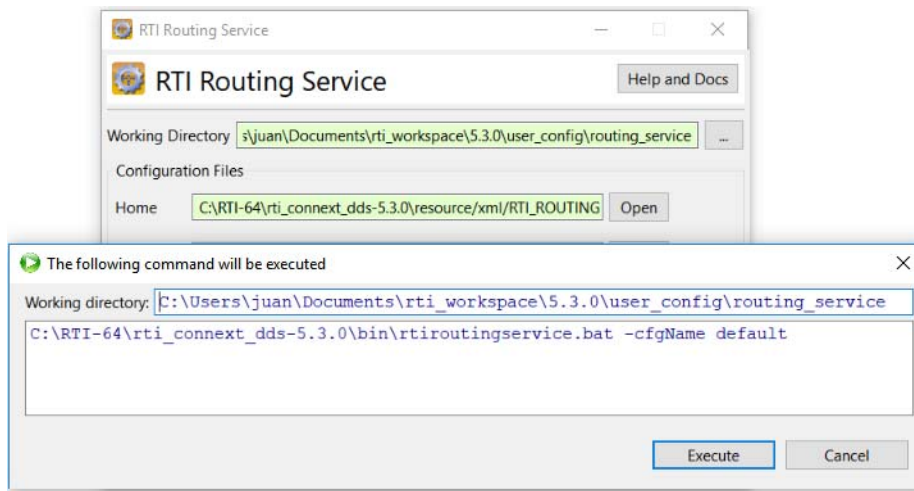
RTI Routing Service

RTI Routing Service

Help and Docs

Working Directory s\juan\Documents\rti_workspace\5.3.0\user_config\routing_service ...

Configuration Files

Home C:\RTI-64\rti_connext_dds-5.3.0\resource/xml/RTI_ROUTING Open

The following command will be executed

Working directory: C:\Users\juan\Documents\rti_workspace\5.3.0\user_config\routing_service

C:\RTI-64\rti_connext_dds-5.3.0\bin\rtiroutingservice.bat -cfgName default

Execute

Cancel